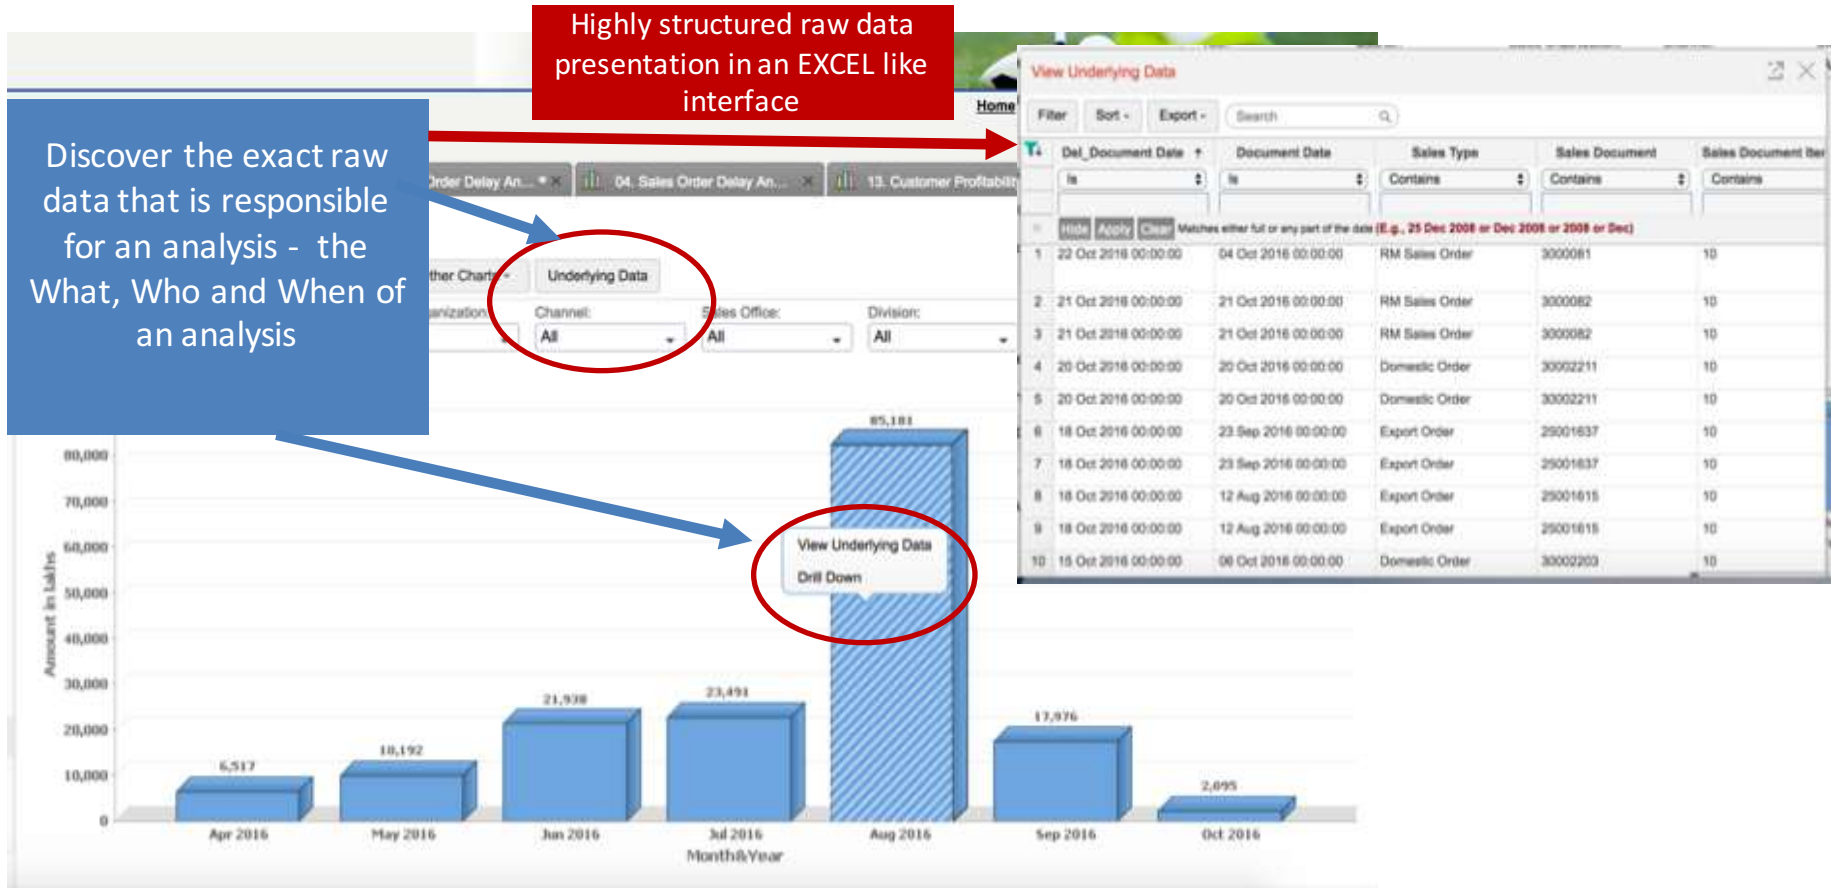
Highly structured raw data presentation in an EXCEL like interface

Discover the exact raw data that is responsible for an analysis - the What, Who and When of an analysis

Home

rder Delay An... 04. Sales Order Delay An... 13. Customer Profitabili

ther Charts Underlying Data

anization: Channel: All Sales Office: All Division: All

View Underlying Data

Filter Sort Export Search

| | Del_Document Date | Document Date | Sales Type | Sales Document | Sales Document Ite |
|---|---|---|---|---|---|
| | Is | Is | Contains | Contains | Contains |
| 1 | 22 Oct 2016 00:00:00 | 04 Oct 2016 00:00:00 | RM Sales Order | 3000081 | 10 |
| 2 | 21 Oct 2016 00:00:00 | 21 Oct 2016 00:00:00 | RM Sales Order | 3000082 | 10 |
| 3 | 21 Oct 2016 00:00:00 | 21 Oct 2016 00:00:00 | RM Sales Order | 3000082 | 10 |
| 4 | 20 Oct 2016 00:00:00 | 20 Oct 2016 00:00:00 | Domestic Order | 30002211 | 10 |
| 5 | 20 Oct 2016 00:00:00 | 20 Oct 2016 00:00:00 | Domestic Order | 30002211 | 10 |
| 6 | 18 Oct 2016 00:00:00 | 23 Sep 2016 00:00:00 | Export Order | 25001637 | 10 |
| 7 | 18 Oct 2016 00:00:00 | 23 Sep 2016 00:00:00 | Export Order | 25001637 | 10 |
| 8 | 18 Oct 2016 00:00:00 | 12 Aug 2016 00:00:00 | Export Order | 25001615 | 10 |
| 9 | 18 Oct 2016 00:00:00 | 12 Aug 2016 00:00:00 | Export Order | 25001615 | 10 |
| 10 | 15 Oct 2016 00:00:00 | 06 Oct 2016 00:00:00 | Domestic Order | 30002203 | 10 |

Hide Apply Clear Matches either full or any part of the date (E.g., 25 Dec 2008 or Dec 2008 or 2008 or Dec)

View Underlying Data
Drill Down

Amount in lakhs
80,000 70,000 60,000 50,000 40,000 30,000 20,000 10,000 0

6,517 10,192 21,938 23,491 85,181 17,976 2,095

Apr 2016 May 2016 Jun 2016 Jul 2016 Aug 2016 Sep 2016 Oct 2016
Month&Year